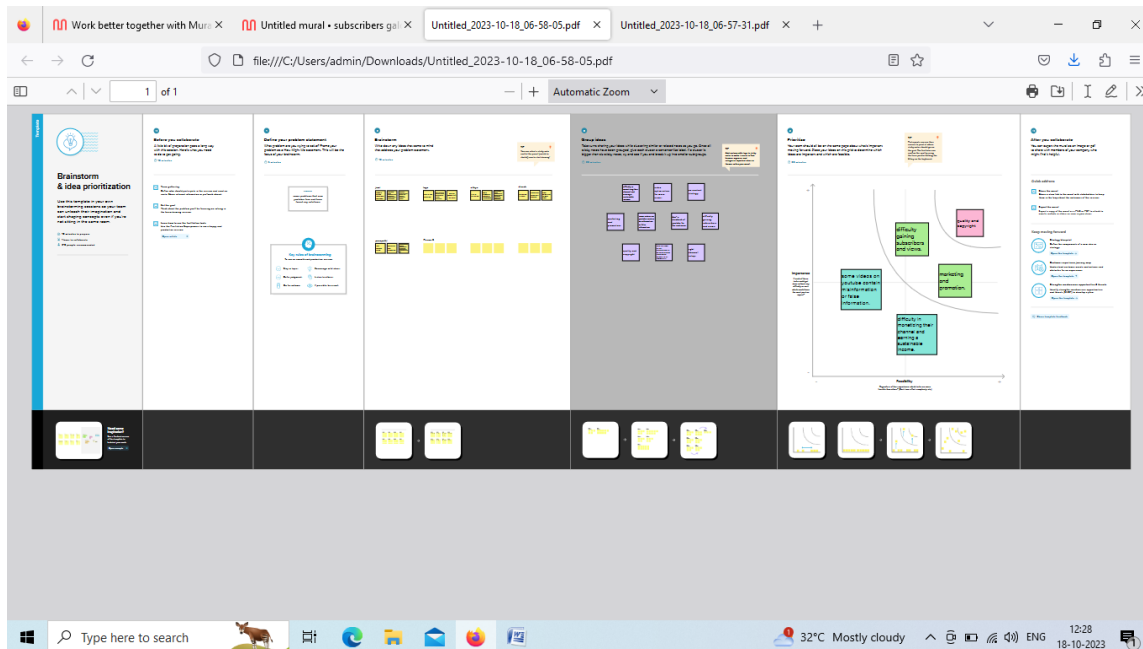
Work better together with Mura
Untitled mural • subscribers gai
Untitled_2023-10-18_06-58-05.pdf
Untitled_2023-10-18_06-57-31.pdf

file:///C:/Users/admin/Downloads/Untitled_2023-10-18_06-58-05.pdf

1 of 1
Automatic Zoom

Brainstorm & idea prioritization

Before you collaborate

Define your problem statement

Brainstorm

Group ideas

Prioritize

After you collaborate

some videos on youtube contain misinformation or false information.

difficulty gaining subscribers and views.

quality and copyright

marketing and promotion.

difficulty in monetizing their channel and earning a sustainable income

Importance

Feasibility

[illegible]

Type here to search
32°C Mostly cloudy
ENG
12:28
18-10-2023